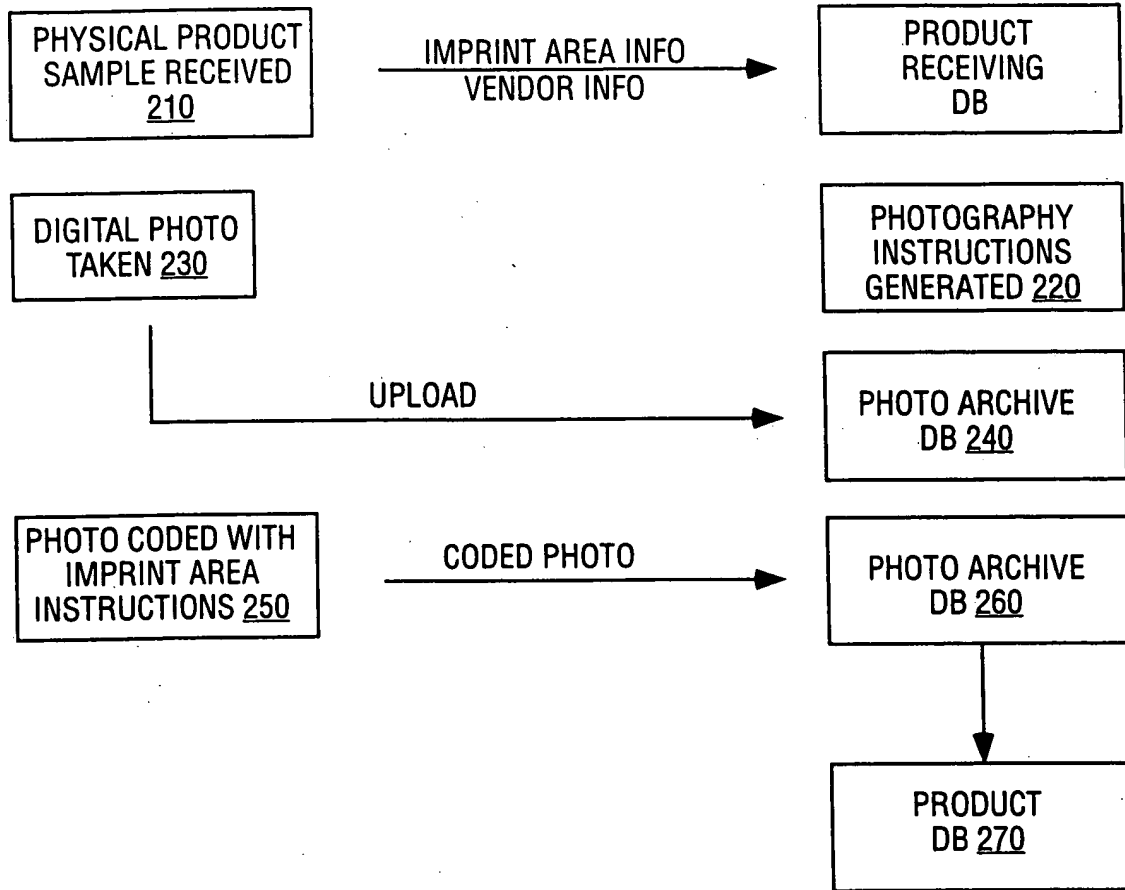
PHYSICAL PRODUCT SAMPLE RECEIVED 210

IMPRINT AREA INFO
VENDOR INFO

PRODUCT RECEIVING DB

DIGITAL PHOTO TAKEN 230

PHOTOGRAPHY INSTRUCTIONS GENERATED 220

UPLOAD

PHOTO ARCHIVE DB 240

PHOTO CODED WITH IMPRINT AREA INSTRUCTIONS 250

CODED PHOTO

PHOTO ARCHIVE DB 260

PRODUCT DB 270